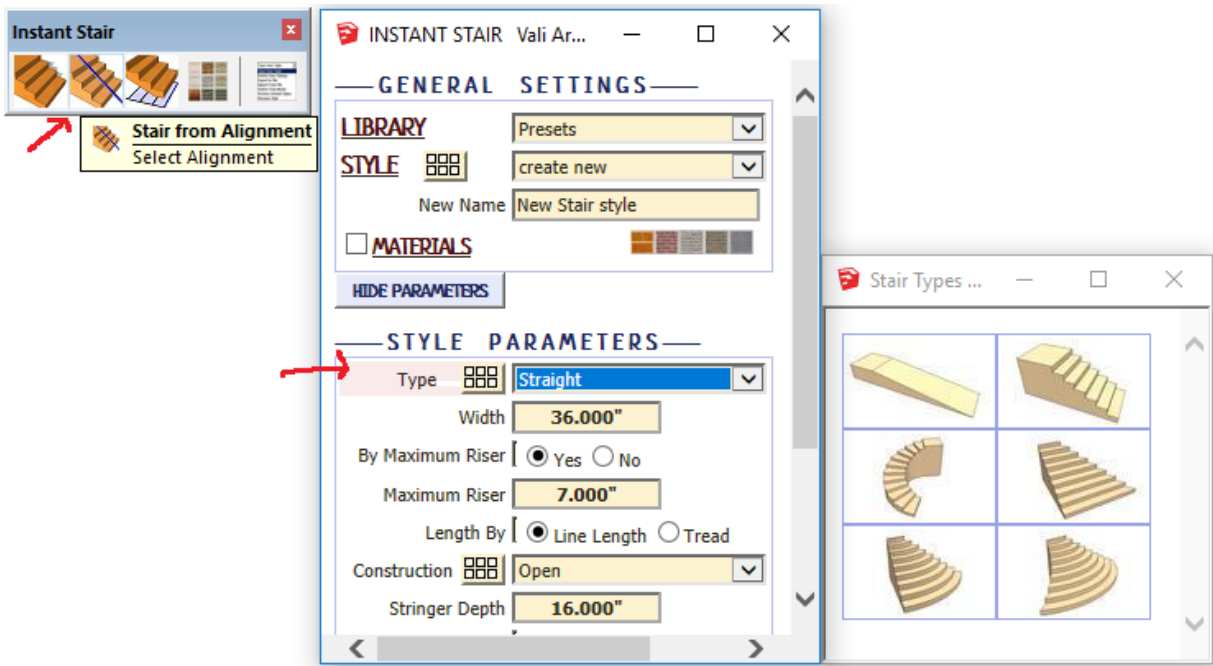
Instant Stair

Stair from Alignment
Select Alignment

INSTANT STAIR Vali Ar...

GENERAL SETTINGS

LIBRARY Presets

STYLE create new

New Name New Stair style

MATERIALS

HIDE PARAMETERS

STYLE PARAMETERS

Type Straight

Width 36.000"

By Maximum Riser Yes No

Maximum Riser 7.000"

Length By Line Length Tread

Construction Open

Stringer Depth 16.000"

Stair Types ...